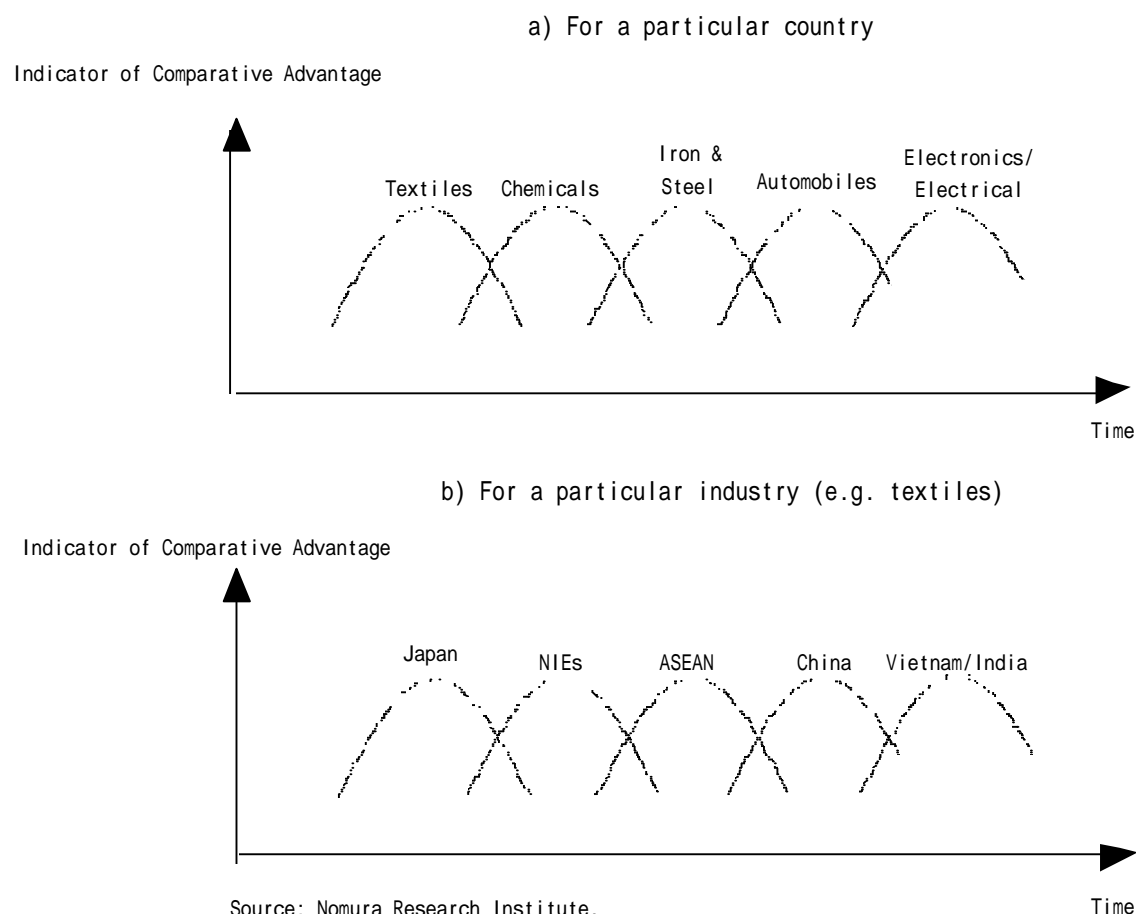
a) For a particular country

Indicator of Comparative Advantage

Textiles Chemicals Iron & Steel Automobiles Electronics/ Electrical

Time

b) For a particular industry (e.g. textiles)

Indicator of Comparative Advantage

Japan NIEs ASEAN China Vietnam/India

Source: Nomura Research Institute.

Time